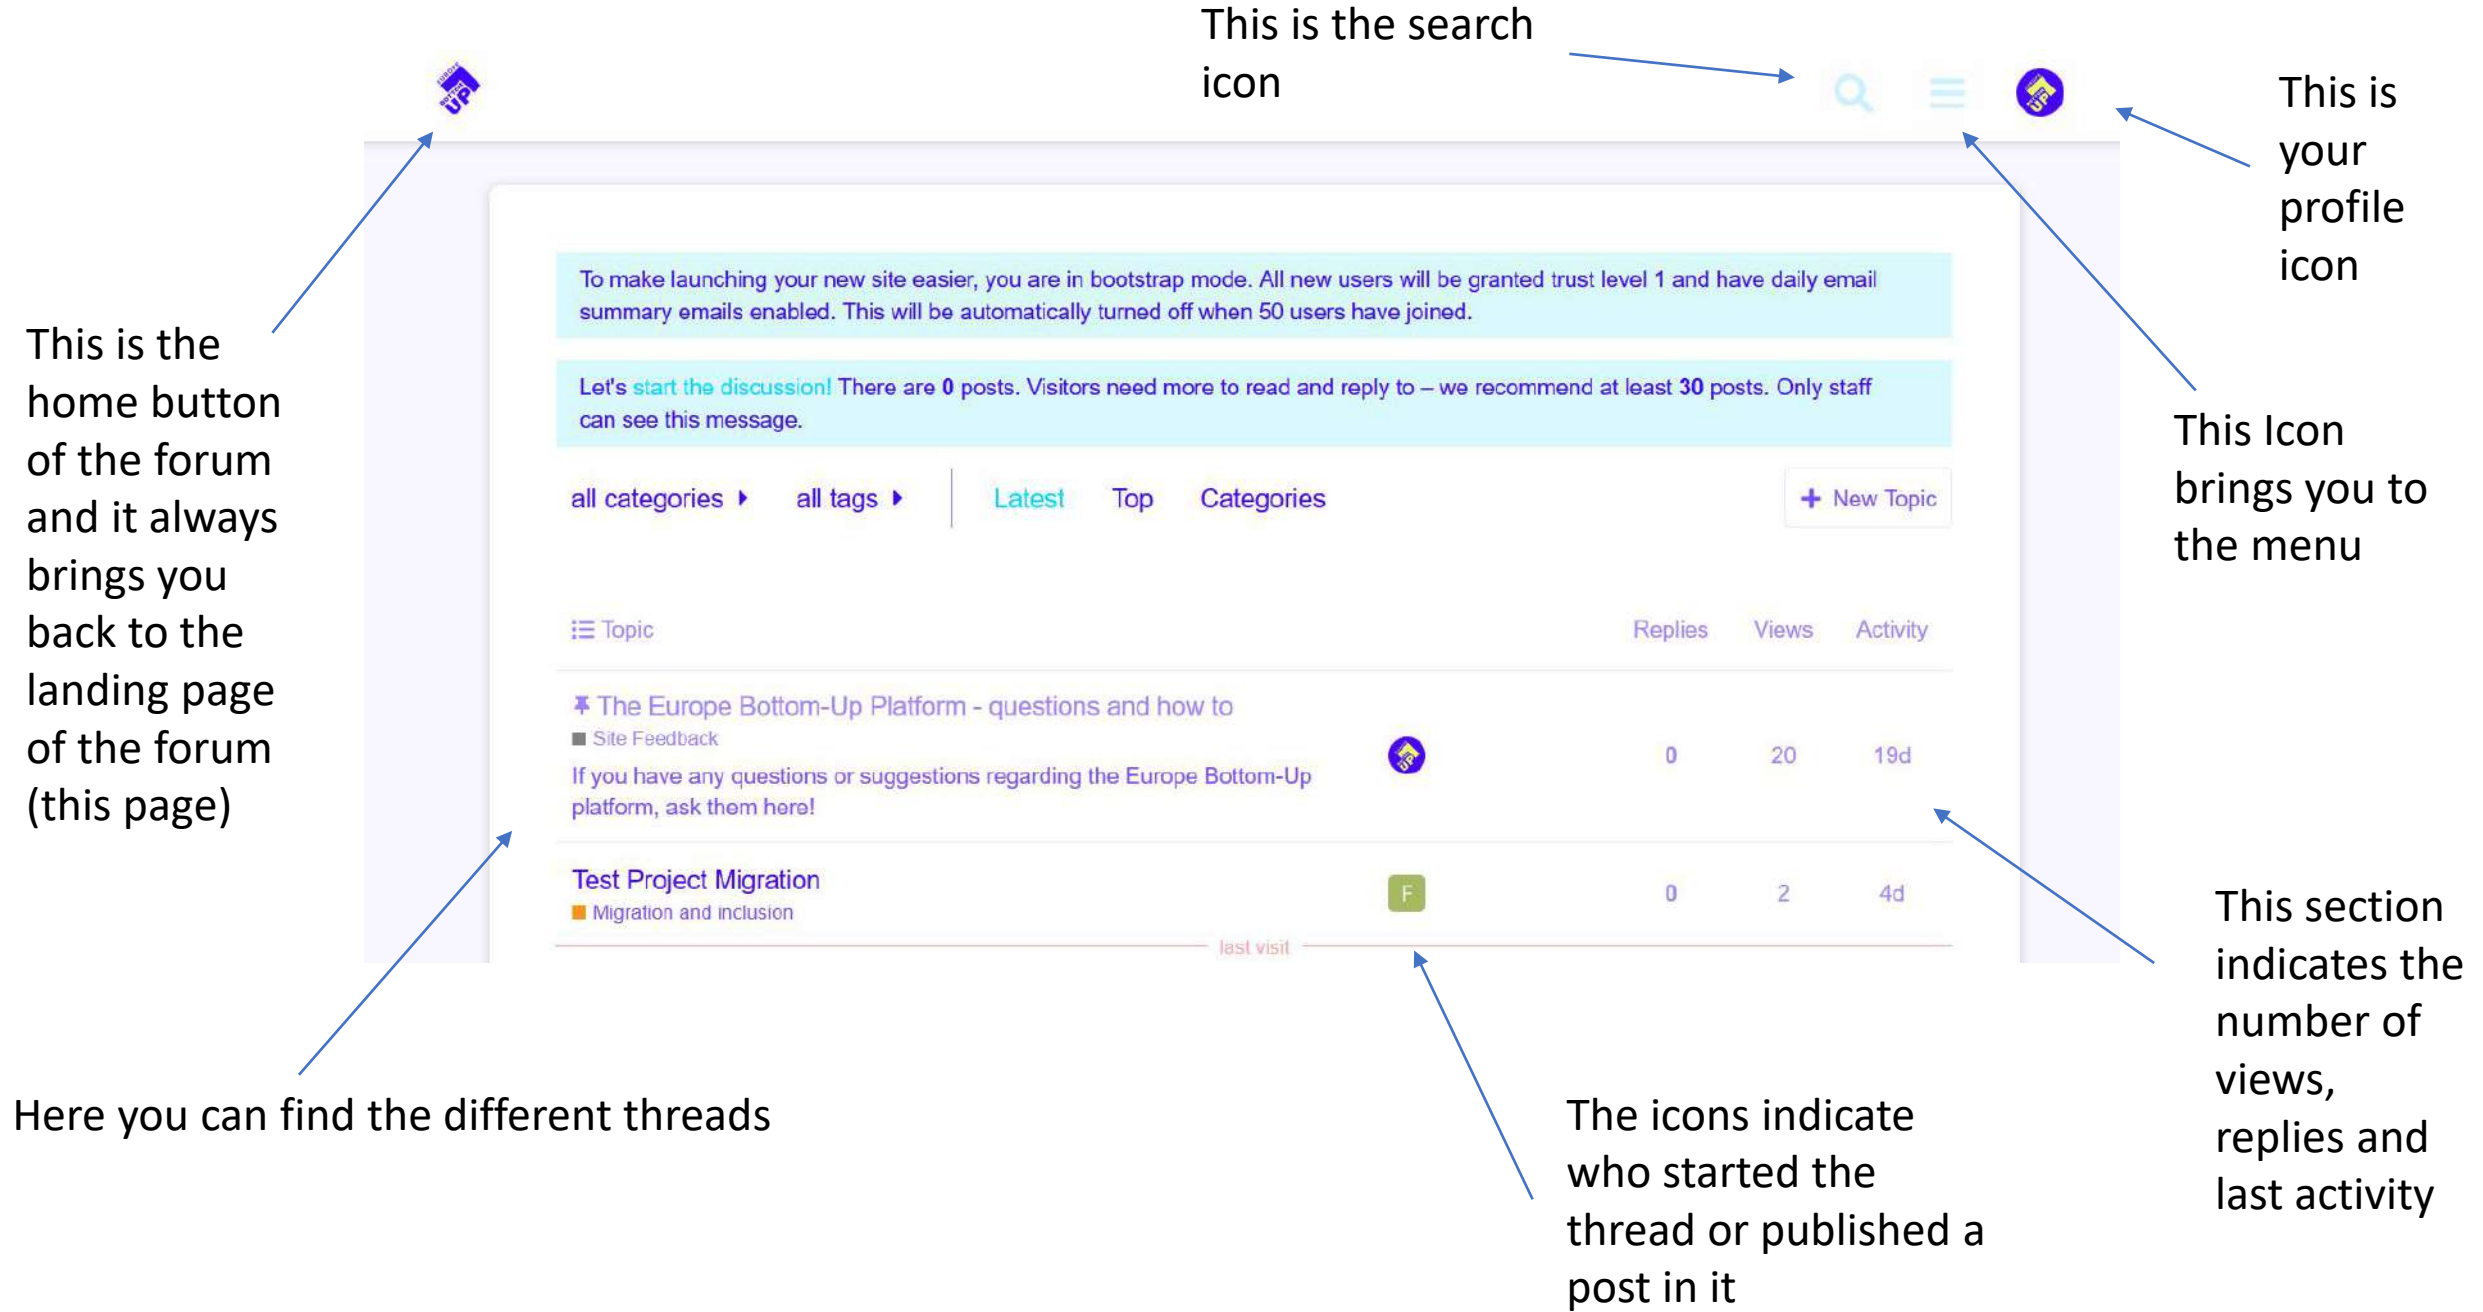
This is the search icon

This is your profile icon

This is the home button of the forum and it always brings you back to the landing page of the forum (this page)

This Icon brings you to the menu

To make launching your new site easier, you are in bootstrap mode. All new users will be granted trust level 1 and have daily email summary emails enabled. This will be automatically turned off when 50 users have joined.

Let's start the discussion! There are 0 posts. Visitors need more to read and reply to – we recommend at least 30 posts. Only staff can see this message.

all categories ▸ all tags ▸ Latest Top Categories + New Topic

| Topic | | Replies | Views | Activity |
|---|---|---|---|---|
| The Europe Bottom-Up Platform - questions and how to<br>Site Feedback<br>If you have any questions or suggestions regarding the Europe Bottom-Up platform, ask them here! | | 0 | 20 | 19d |
| Test Project Migration<br>Migration and inclusion | F | 0 | 2 | 4d |

last visit

This section indicates the number of views, replies and last activity

Here you can find the different threads

The icons indicate who started the thread or published a post in it